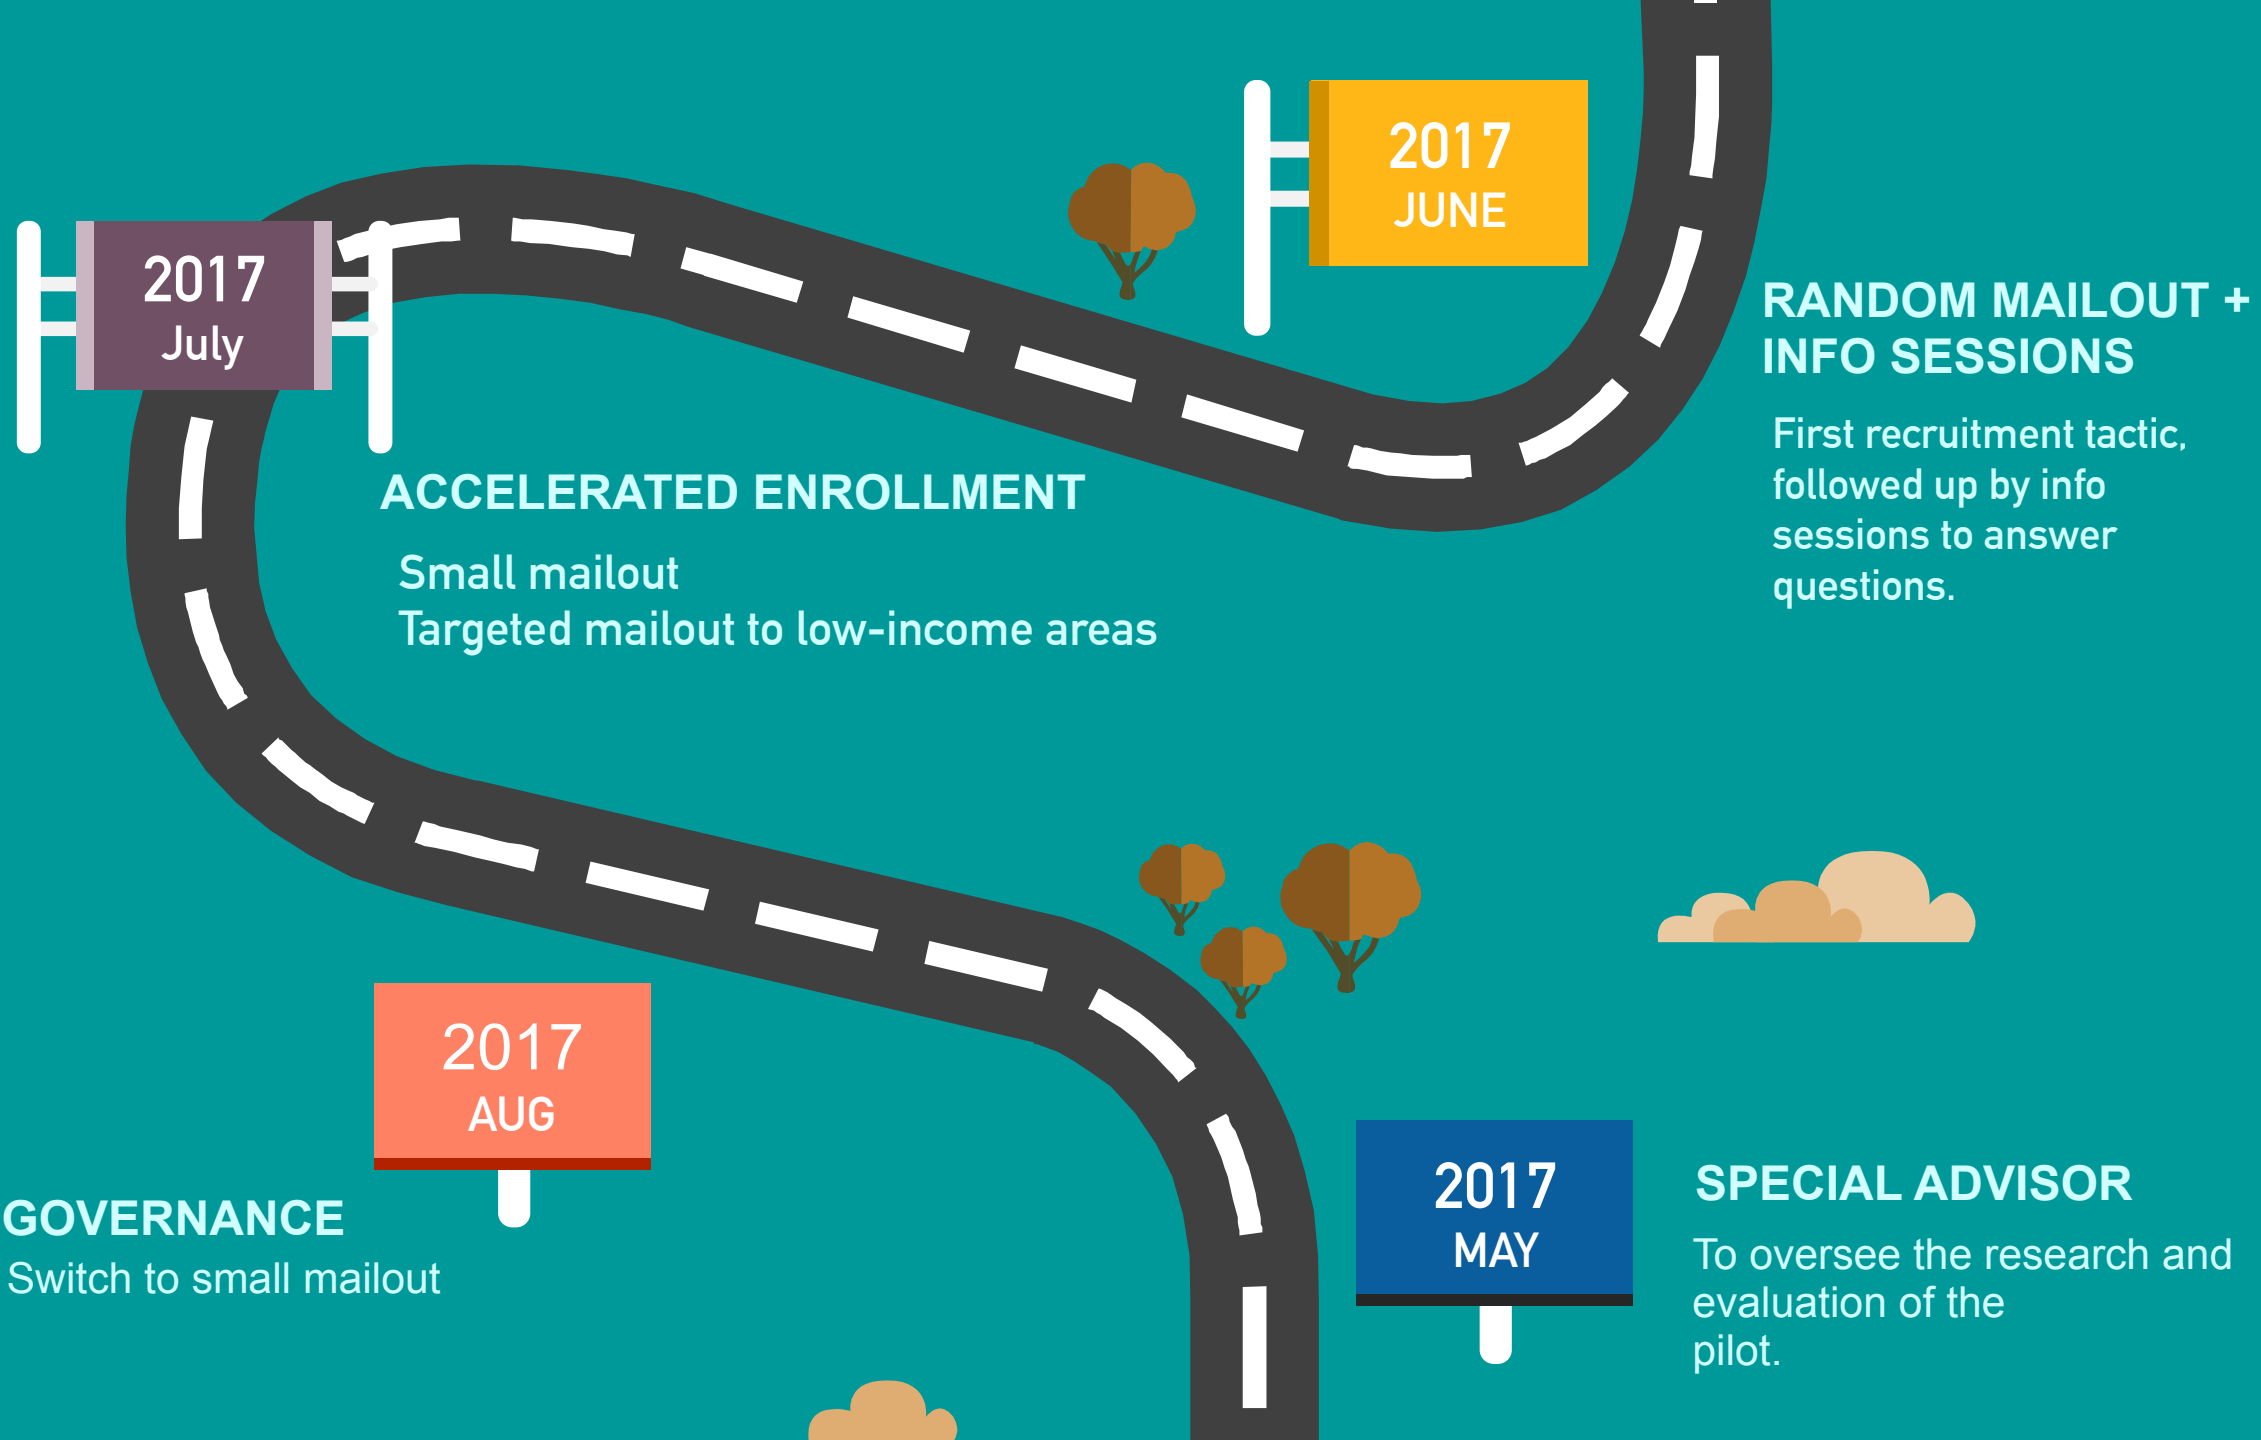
2017
JUNE

2017
July

RANDOM MAILOUT + INFO SESSIONS

First recruitment tactic, followed up by info sessions to answer questions.

ACCELERATED ENROLLMENT

Small mailout
Targeted mailout to low-income areas

2017
AUG

GOVERNANCE
Switch to small mailout

2017
MAY

SPECIAL ADVISOR

To oversee the research and evaluation of the pilot.